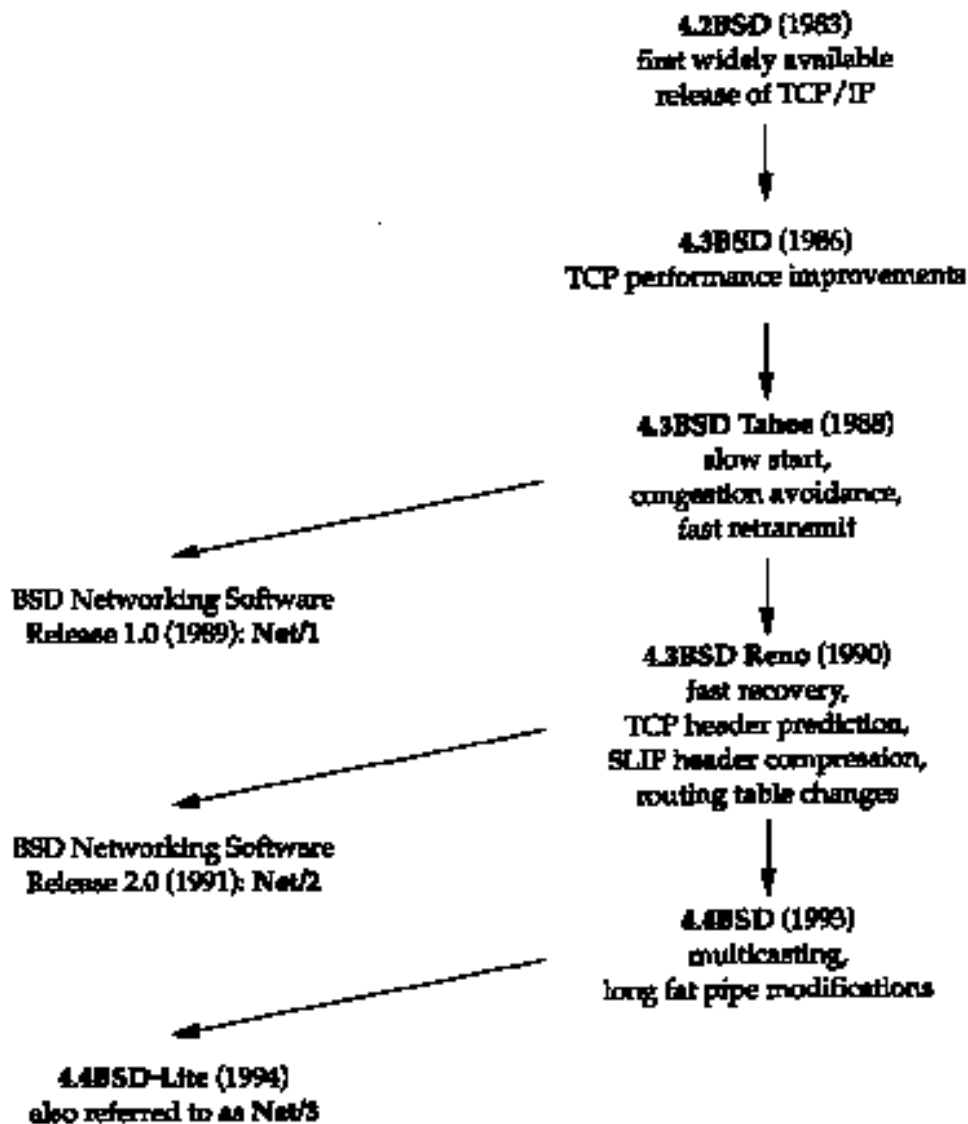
4.2BSD (1983)
first widely available release of TCP/IP

4.3BSD (1986)
TCP performance improvements

4.3BSD Tahoe (1988)
slow start, congestion avoidance, fast retransmit

BSD Networking Software Release 1.0 (1989): Net/1

4.3BSD Reno (1990)
fast recovery, TCP header prediction, SLIP header compression, routing table changes

BSD Networking Software Release 2.0 (1991): Net/2

4.4BSD (1993)
multicasting, long fat pipe modifications

4.4BSD-Lite (1994)
also referred to as Net/3